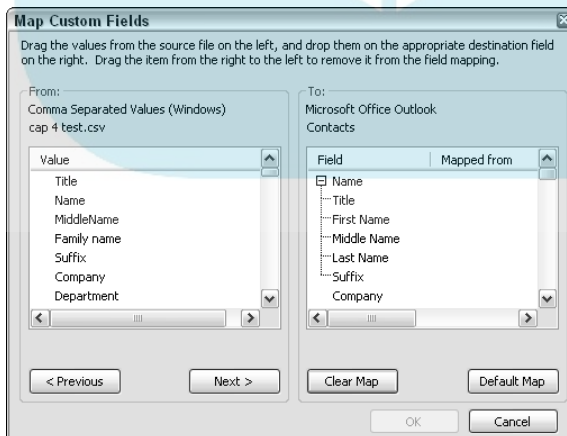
Map Custom Fields

Drag the values from the source file on the left, and drop them on the appropriate destination field on the right. Drag the item from the right to the left to remove it from the field mapping.

From:
Comma Separated Values (Windows)
cap 4 test.csv

Value
Title
Name
MiddleName
Family name
Suffix
Company
Department

< Previous
Next >

To:
Microsoft Office Outlook
Contacts

| Field | Mapped from |
|---|---|
| Name | |
| Title | |
| First Name | |
| Middle Name | |
| Last Name | |
| Suffix | |
| Company | |

Clear Map
Default Map

OK
Cancel